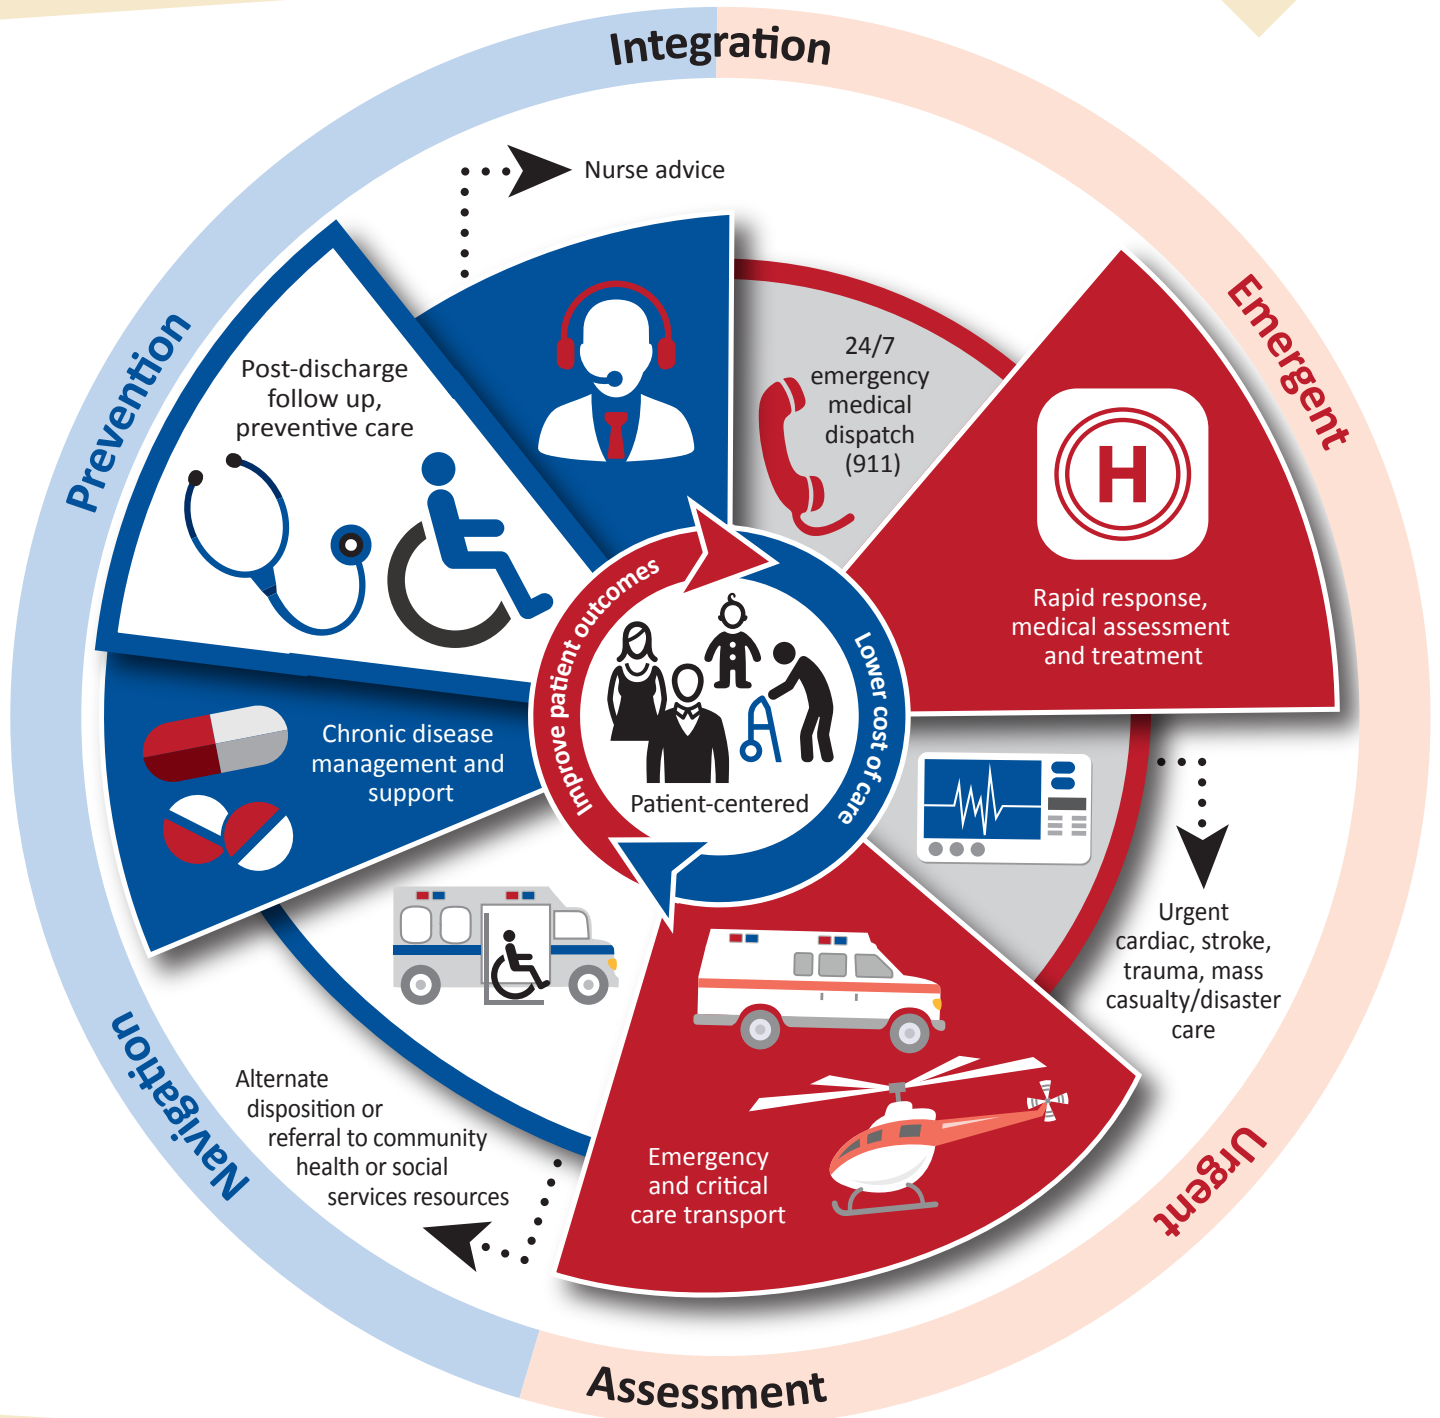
Integration

Emergent

Urgent

Assessment

Navigation

Prevention

Nurse advice

24/7 emergency medical dispatch (911)

H

Rapid response, medical assessment and treatment

Urgent cardiac, stroke, trauma, mass casualty/disaster care

Emergency and critical care transport

Alternate disposition or referral to community health or social services resources

Chronic disease management and support

Post-discharge follow up, preventive care

Improve patient outcomes

Lower cost of care

Patient-centered